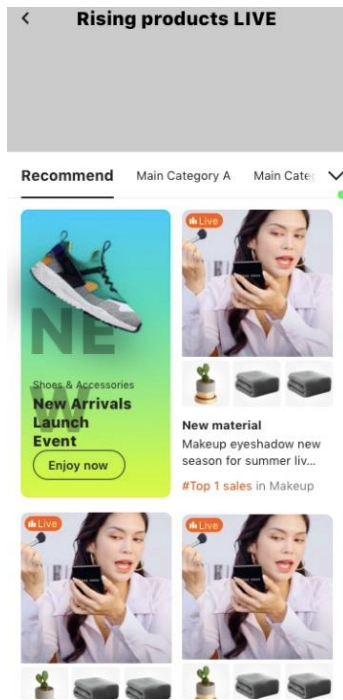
<

Rising products LIVE

Recommend

Main Category A

Main Cate

NE

W

Shoes & Accessories

New Arrivals Launch Event

Enjoy now

Live

New material

Makeup eyeshadow new season for summer liv...

#Top 1 sales in Makeup

Live

Live